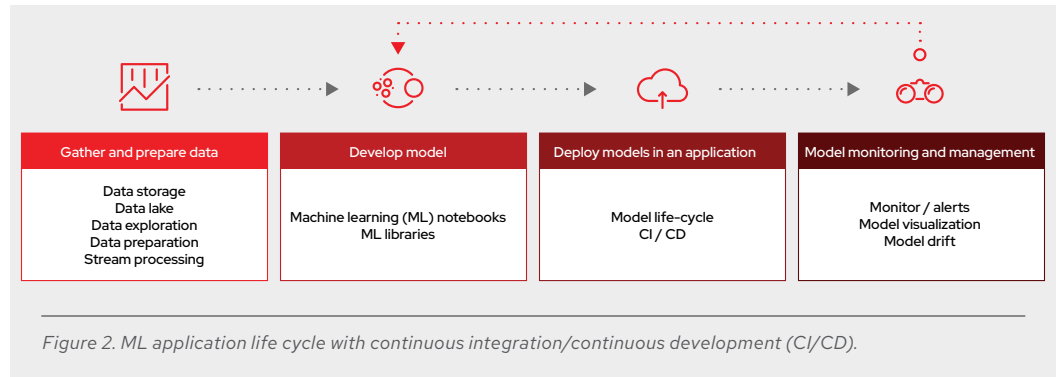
Gather and prepare data

Data storage
Data lake
Data exploration
Data preparation
Stream processing

Develop model

Machine learning (ML) notebooks
ML libraries

Deploy models in an application

Model life-cycle
CI / CD

Model monitoring and management

Monitor / alerts
Model visualization
Model drift

Figure 2. ML application life cycle with continuous integration/continuous development (CI/CD).